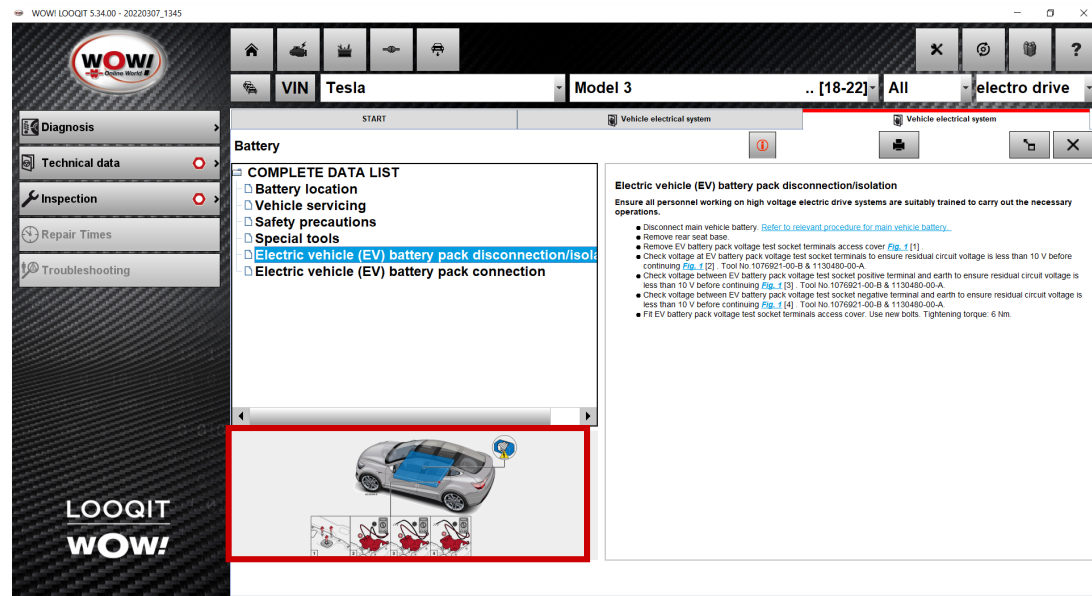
WOW! LOOQIT 5.34.00 - 20220307_1345

WOW! Online World

Diagnosis
Technical data
Inspection
Repair Times
Troubleshooting

LOOQIT
WOW!

VIN Tesla
Model 3 .. [18-22] All electro drive

START
Vehicle electrical system
Vehicle electrical system

Battery

COMPLETE DATA LIST
Battery location
Vehicle servicing
Safety precautions
Special tools
Electric vehicle (EV) battery pack disconnection/isola
Electric vehicle (EV) battery pack connection

1 2 3 4

Electric vehicle (EV) battery pack disconnection/isolation

Ensure all personnel working on high voltage electric drive systems are suitably trained to carry out the necessary operations.

- Disconnect main vehicle battery. Refer to relevant procedure for main vehicle battery.
- Remove rear seat base.
- Remove EV battery pack voltage test socket terminals access cover Fig. 1 [1] .
- Check voltage at EV battery pack voltage test socket terminals to ensure residual circuit voltage is less than 10 V before continuing Fig. 1 [2] . Tool No.1076921-00-B & 1130480-00-A.
- Check voltage between EV battery pack voltage test socket positive terminal and earth to ensure residual circuit voltage is less than 10 V before continuing Fig. 1 [3] . Tool No.1076921-00-B & 1130480-00-A.
- Check voltage between EV battery pack voltage test socket negative terminal and earth to ensure residual circuit voltage is less than 10 V before continuing Fig. 1 [4] . Tool No.1076921-00-B & 1130480-00-A.
- Fit EV battery pack voltage test socket terminals access cover. Use new bolts. Tightening torque: 6 Nm.